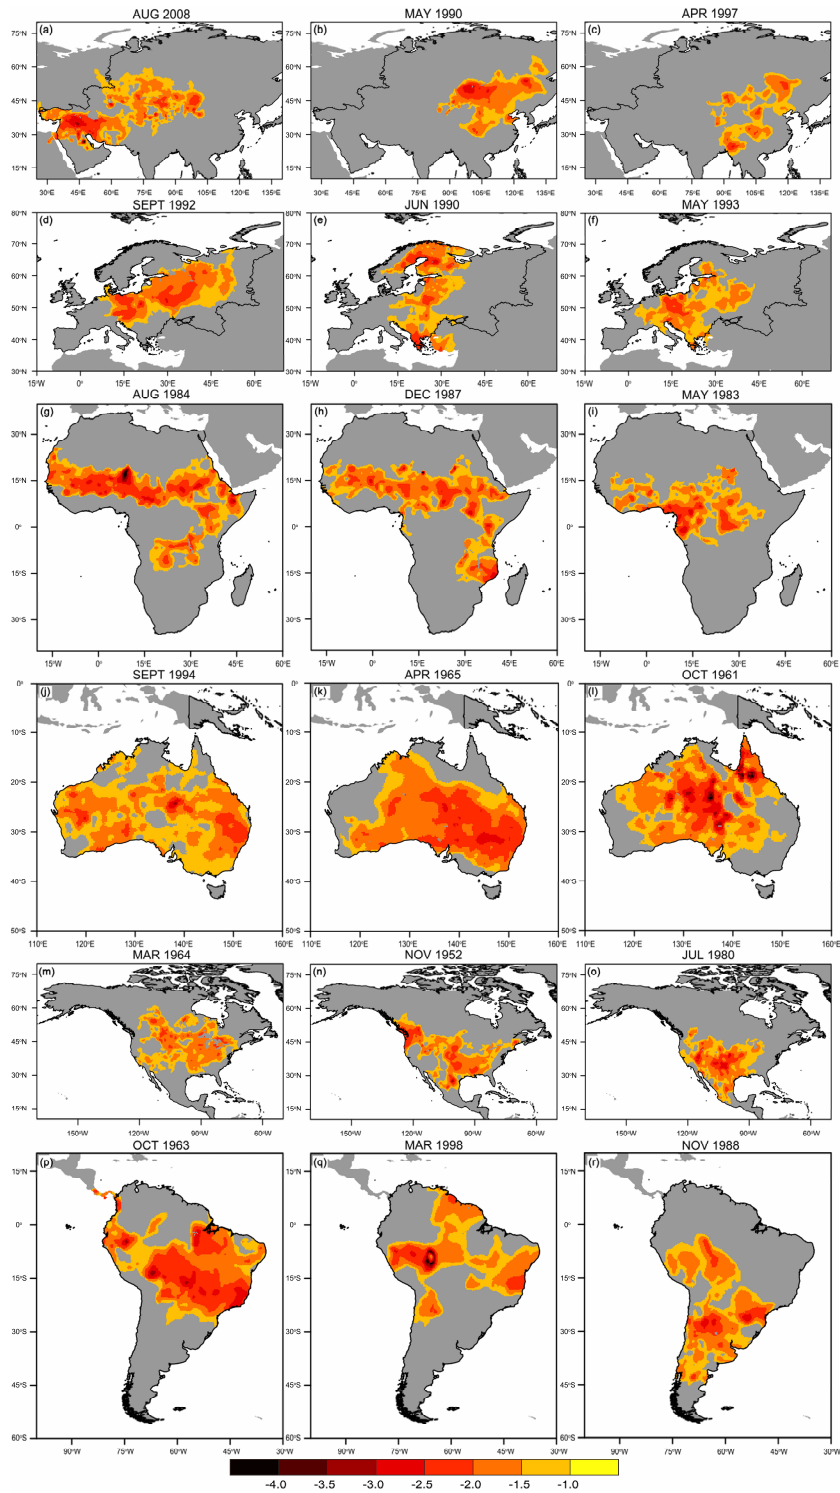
AUG 2008
(a)
75°N
60°N
45°N
30°N
15°N
30°E 45°E 60°E 75°E 90°E 105°E 120°E 135°E

MAY 1990
(b)
75°N
60°N
45°N
30°N
15°N
30°E 45°E 60°E 75°E 90°E 105°E 120°E 135°E

APR 1997
(c)
75°N
60°N
45°N
30°N
15°N
30°E 45°E 60°E 75°E 90°E 105°E 120°E 135°E

SEPT 1992
(d)
80°N
70°N
60°N
50°N
40°N
30°N
15°W 0° 15°E 30°E 45°E 60°E

JUN 1990
(e)
80°N
70°N
60°N
50°N
40°N
30°N
15°W 0° 15°E 30°E 45°E 60°E

MAY 1993
(f)
80°N
70°N
60°N
50°N
40°N
30°N
15°W 0° 15°E 30°E 45°E 60°E

AUG 1984
(g)
30°N
15°N
0°
15°S
30°S
15°W 0° 15°E 30°E 45°E 60°E

DEC 1987
(h)
30°N
15°N
0°
15°S
30°S
15°W 0° 15°E 30°E 45°E 60°E

MAY 1983
(i)
30°N
15°N
0°
15°S
30°S
15°W 0° 15°E 30°E 45°E 60°E

SEPT 1994
(j)
0°
10°S
20°S
30°S
40°S
50°S
110°E 120°E 130°E 140°E 150°E 160°E

APR 1965
(k)
0°
10°S
20°S
30°S
40°S
50°S
110°E 120°E 130°E 140°E 150°E 160°E

OCT 1961
(l)
0°
10°S
20°S
30°S
40°S
50°S
110°E 120°E 130°E 140°E 150°E 160°E

MAR 1964
(m)
75°N
60°N
45°N
30°N
15°N
150°W 120°W 90°W 60°W

NOV 1952
(n)
75°N
60°N
45°N
30°N
15°N
150°W 120°W 90°W 60°W

JUL 1980
(o)
75°N
60°N
45°N
30°N
15°N
150°W 120°W 90°W 60°W

OCT 1963
(p)
15°N
0°
15°S
30°S
45°S
60°S
90°W 75°W 60°W 45°W 30°W

MAR 1998
(q)
15°N
0°
15°S
30°S
45°S
60°S
90°W 75°W 60°W 45°W 30°W

NOV 1988
(r)
15°N
0°
15°S
30°S
45°S
60°S
90°W 75°W 60°W 45°W 30°W

-4.0 -3.5 -3.0 -2.5 -2.0 -1.5 -1.0